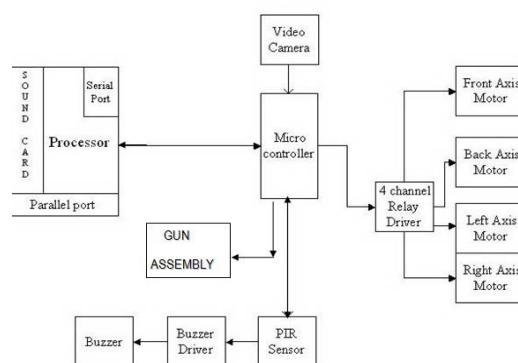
Video Camera

SOUND CARD

Serial Port

Processor

Parallel port

Micro controller

4 channel Relay Driver

Front Axis Motor

Back Axis Motor

Left Axis Motor

Right Axis Motor

GUN ASSEMBLY

Buzzer

Buzzer Driver

PIR Sensor